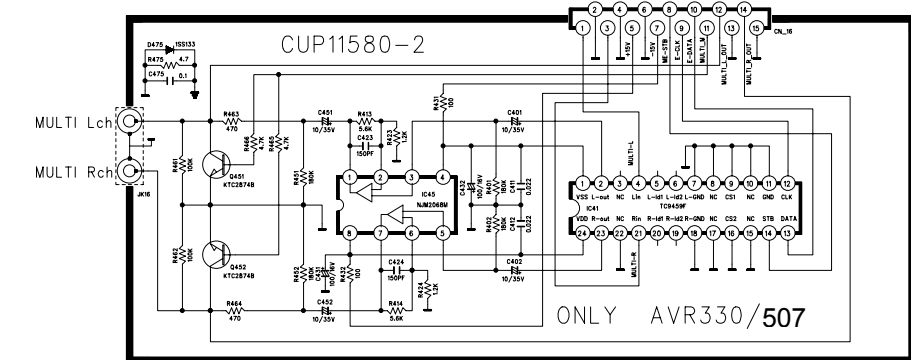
2 4 6 8 10 12 14
1 3 5 7 9 11 13 15
CN_16
+15V -15V ME-STB E-CLK E-DATA MULTI_N MULTI_L_OUT MULTI_R_OUT

CUP11580-2

D475 1SS133
R475 4.7
C475 0.1

MULTI Lch
MULTI Rch
JK16

R463 470
R466 4.7K
R465 4.7K
Q451 KTC2874B
R461 100K
R462 100K
Q452 KTC2874B
R464 470

C451 10/35V
R413 5.6K
C423 150PF
R423 1.2K
R431 100
R451 180K
C401 10/35V
C432 100/16V
R401 180K
C411 0.022
R402 180K
C412 0.022
C402 10/35V

IC45 NJM2068M
1 2 3 4
8 7 6 5

R452 180K
C421 100/16V
R432 100
C424 150PF
R424 1.2K
R414 5.6K
C452 10/35V

MULTI-L
MULTI-R

1 2 3 4 5 6 7 8 9 10 11 12
VSS L-out NC Lin L-Id1 L-Id2 L-GND NC CS1 NC GND CLK
IC41
TC9459F
VDD R-out NC Rin R-Id1 R-Id2 R-GND NC CS2 NC STB DATA
24 23 22 21 20 19 18 17 16 15 14 13

ONLY AVR330/507